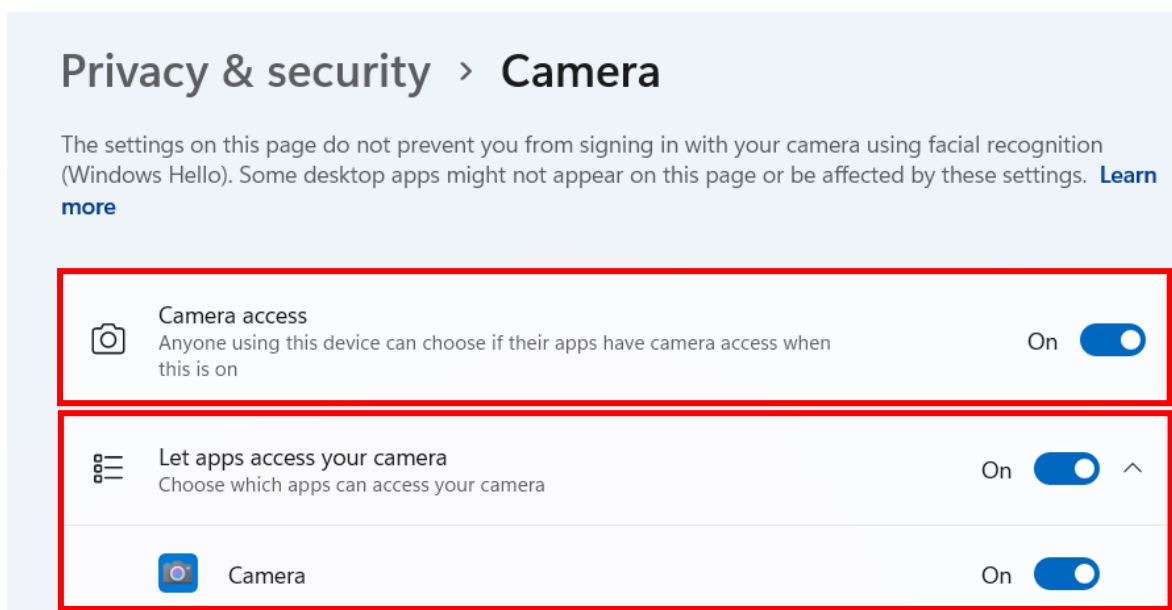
Privacy & security › Camera

The settings on this page do not prevent you from signing in with your camera using facial recognition (Windows Hello). Some desktop apps might not appear on this page or be affected by these settings. Learn more

Camera access
Anyone using this device can choose if their apps have camera access when this is on
On

Let apps access your camera
Choose which apps can access your camera
On

Camera
On